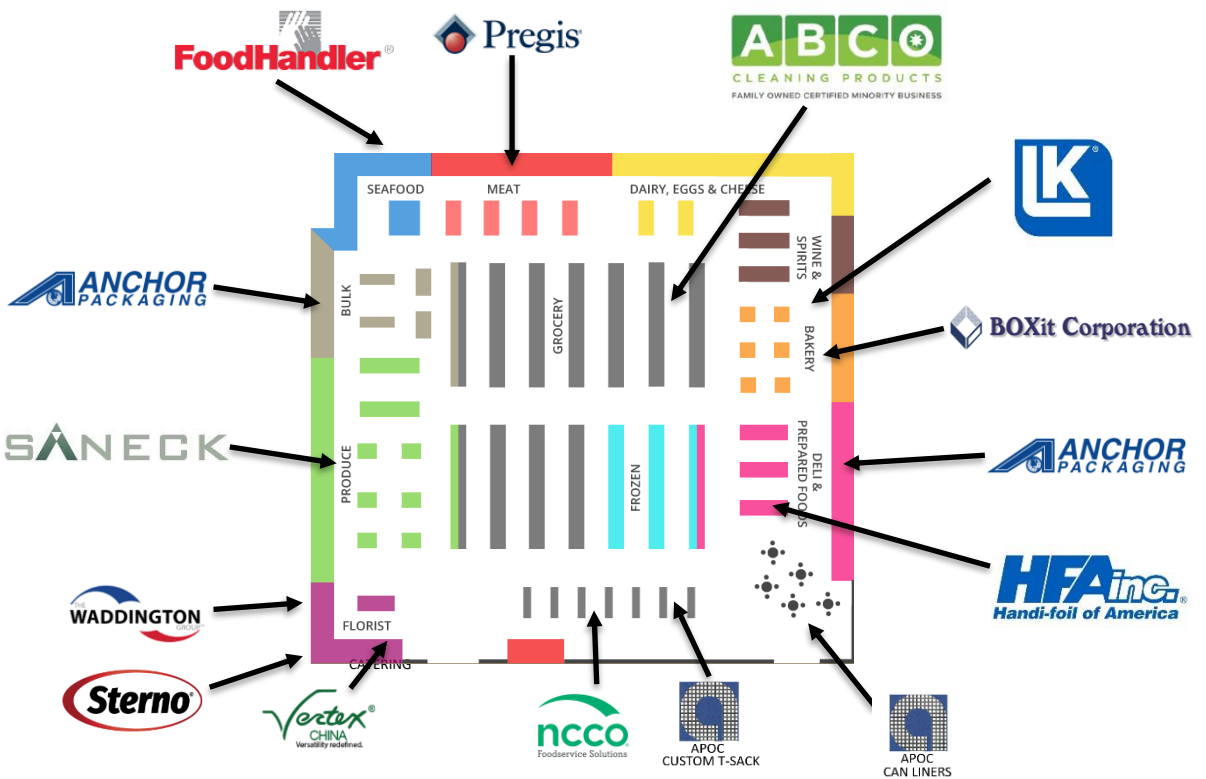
FoodHandler®

Pregis

ABCO
CLEANING PRODUCTS
FAMILY OWNED CERTIFIED MINORITY BUSINESS

LK

ANCHOR PACKAGING

BOXit Corporation

SANECK

ANCHOR PACKAGING

WADDINGTON GROUP

HFA inc.
Handi-foil of America®

Sterno

Vertex® CHINA
Versatility redefined.

ncco
Foodservice Solutions

APOC
CUSTOM T-SACK

APOC
CAN LINERS

SEAFOOD

MEAT

DAIRY, EGGS & CHEESE

WINE & SPIRITS

BULK

GROCERY

BAKERY

PRODUCE

FROZEN

DELI & PREPARED FOODS

FLORIST

CATERING